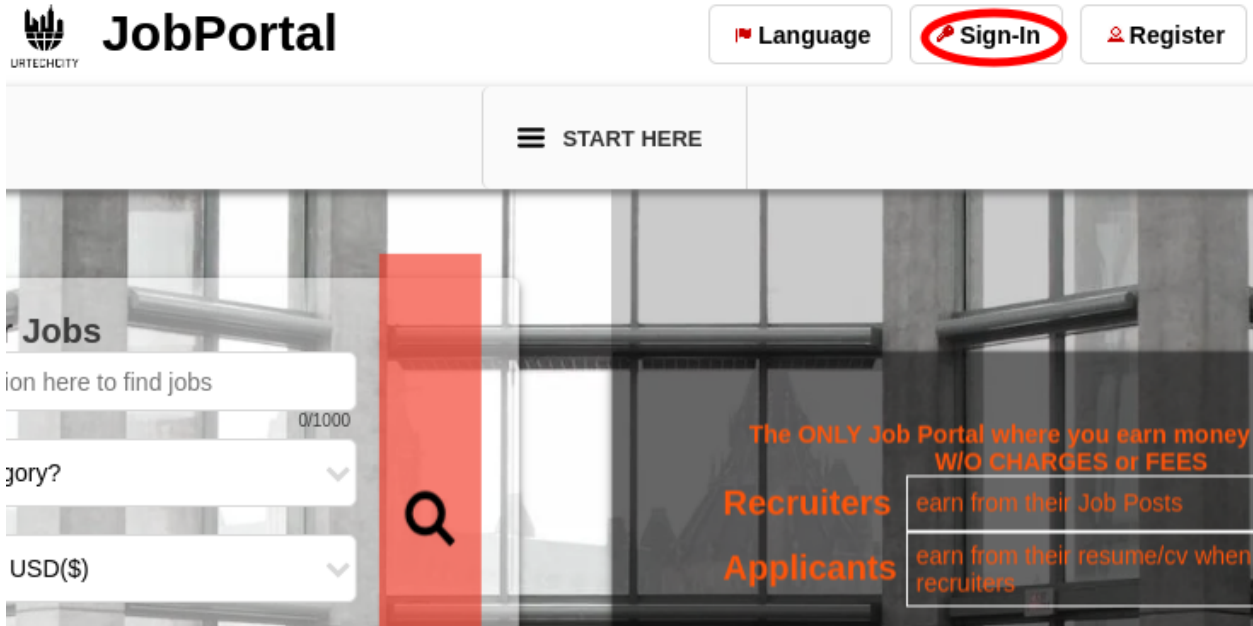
URTECHCITY JobPortal

Language Sign-In Register

START HERE

r Jobs

ion here to find jobs

0/1000

gory?

USD($)

The ONLY Job Portal where you earn money W/O CHARGES or FEES

| Recruiters | earn from their Job Posts |
|---|---|
| Applicants | earn from their resume/cv when recruiters |